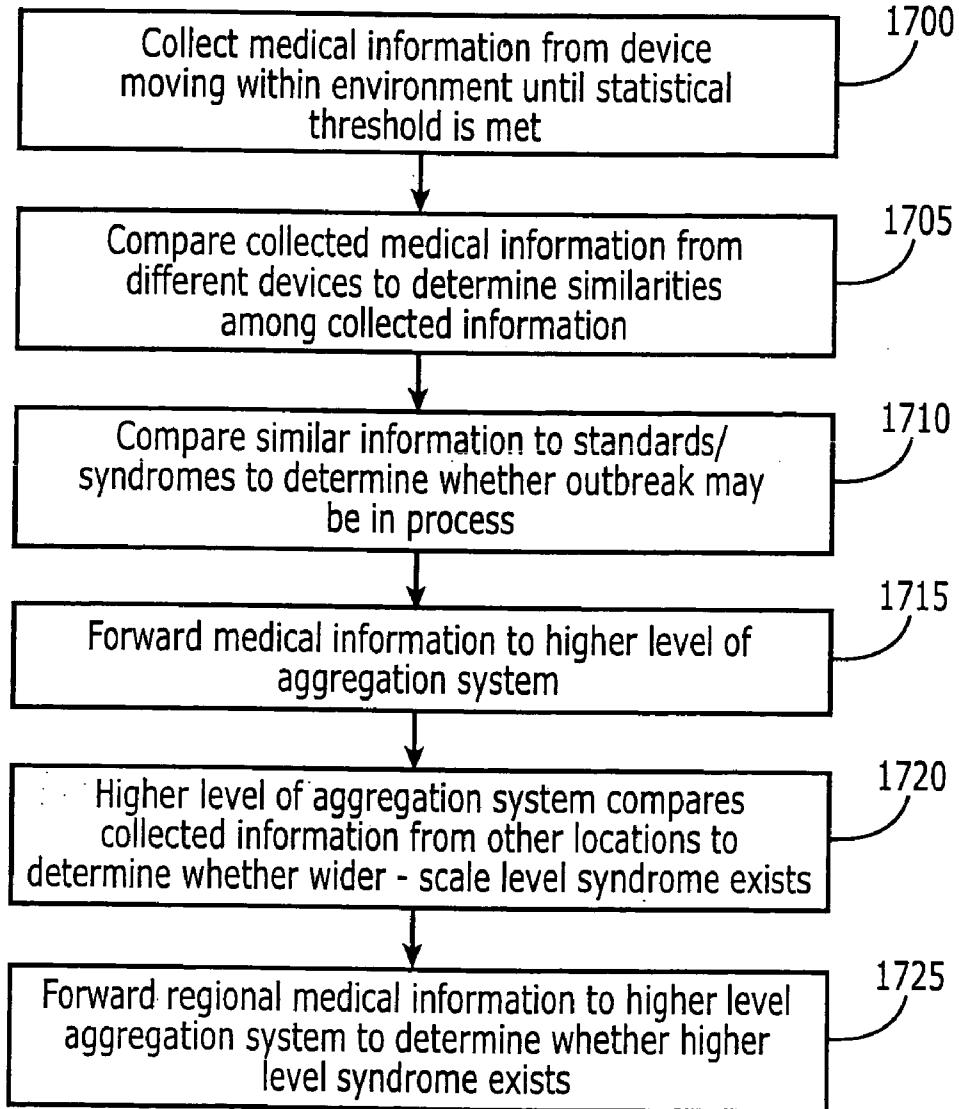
Collect medical information from device moving within environment until statistical threshold is met

1700

Compare collected medical information from different devices to determine similarities among collected information

1705

Compare similar information to standards/ syndromes to determine whether outbreak may be in process

1710

Forward medical information to higher level of aggregation system

1715

Higher level of aggregation system compares collected information from other locations to determine whether wider - scale level syndrome exists

1720

Forward regional medical information to higher level aggregation system to determine whether higher level syndrome exists

1725